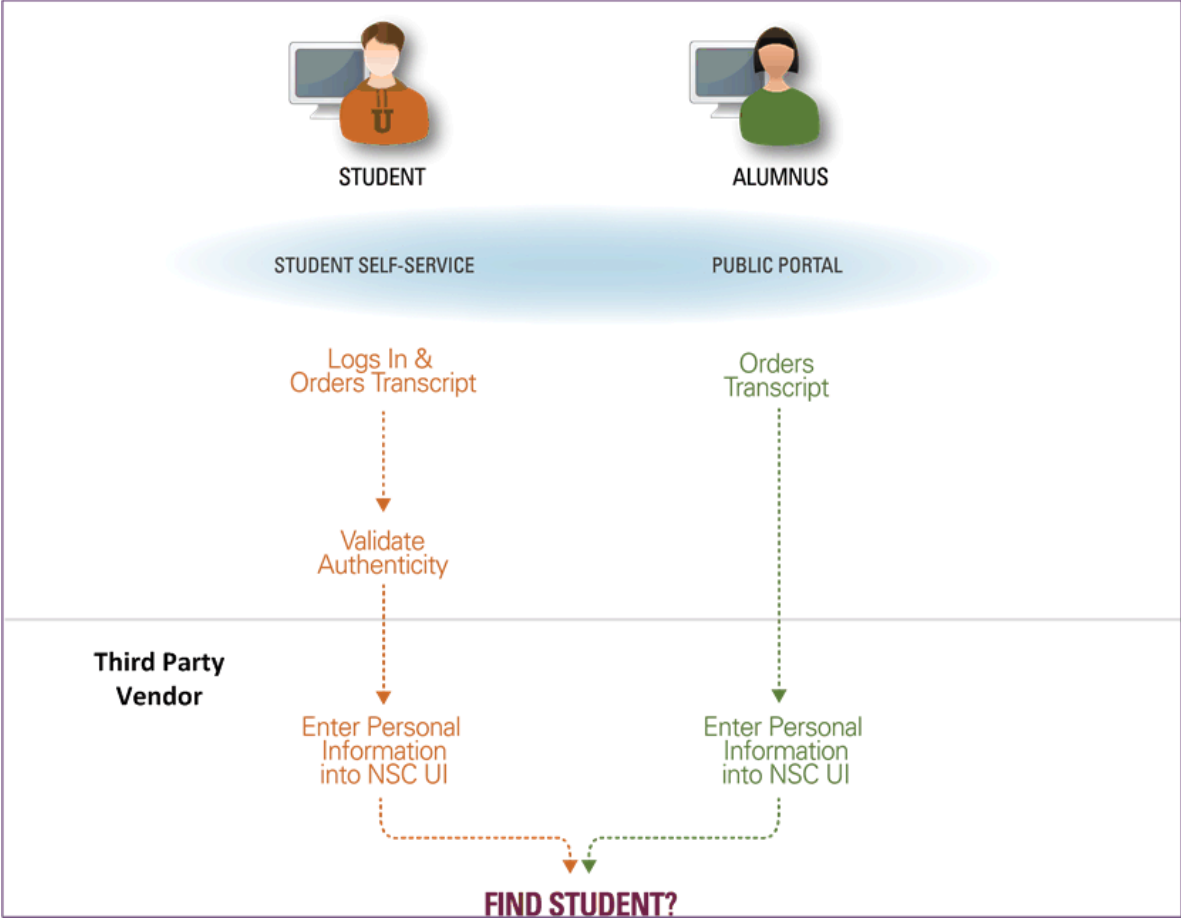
U

STUDENT

ALUMNUS

STUDENT SELF-SERVICE

PUBLIC PORTAL

Logs In & Orders Transcript

Orders Transcript

Validate Authenticity

Third Party Vendor

Enter Personal Information into NSC UI

Enter Personal Information into NSC UI

FIND STUDENT?